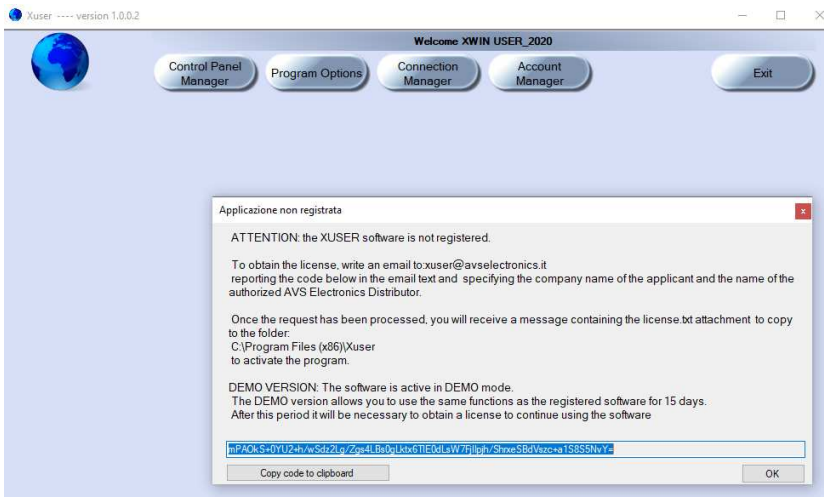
Xuser ---- version 1.0.0.2

Welcome XWIN USER_2020

Control Panel Manager

Program Options

Connection Manager

Account Manager

Exit

Applicazione non registrata

ATTENTION: the XUSER software is not registered.

To obtain the license, write an email to:xuser@avselectronics.it reporting the code below in the email text and specifying the company name of the applicant and the name of the authorized AVS Electronics Distributor.

Once the request has been processed, you will receive a message containing the license.txt attachment to copy to the folder:
C:\Program Files (x86)\Xuser
to activate the program.

DEMO VERSION: The software is active in DEMO mode.
The DEMO version allows you to use the same functions as the registered software for 15 days.
After this period it will be necessary to obtain a license to continue using the software

mPAOkS+0YU2+h/wSdz2Lg/Zgs4LBs0gLktx6TlE0dLsW7Fjllpjh/ShnxeSBdVszc+a1S8S5NvY=

Copy code to clipboard

OK